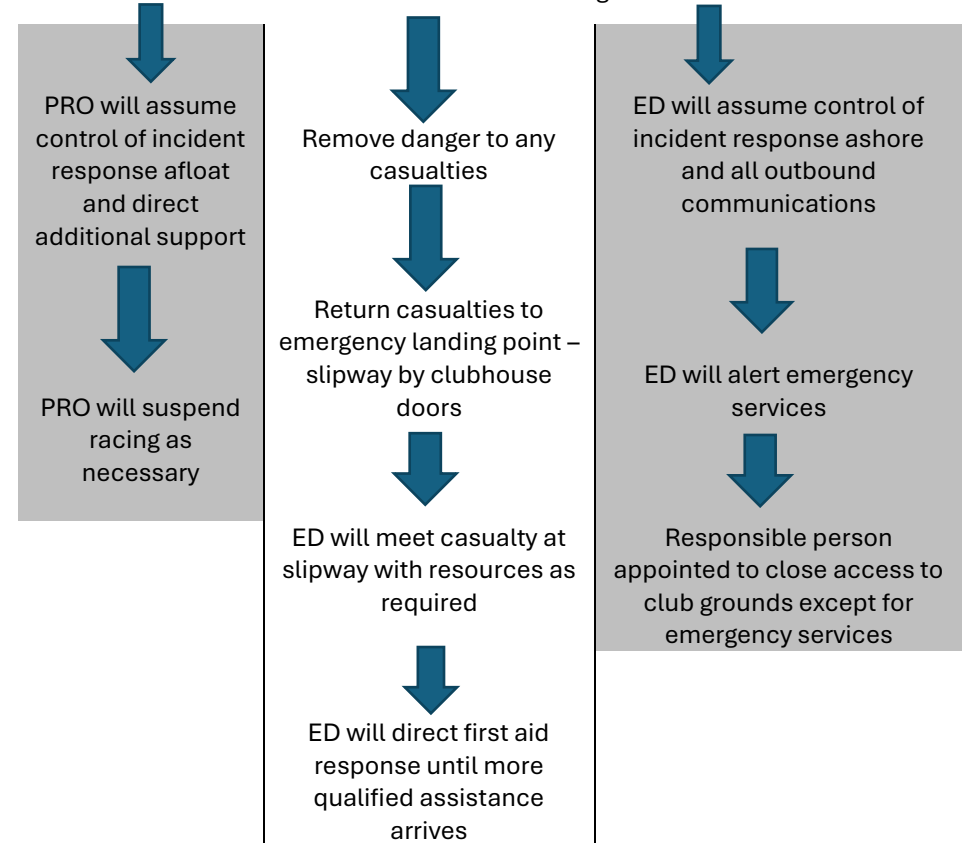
PRO will assume control of incident response afloat and direct additional support

PRO will suspend racing as necessary

Remove danger to any casualties

Return casualties to emergency landing point – slipway by clubhouse doors

ED will meet casualty at slipway with resources as required

ED will direct first aid response until more qualified assistance arrives

ED will assume control of incident response ashore and all outbound communications

ED will alert emergency services

Responsible person appointed to close access to club grounds except for emergency services